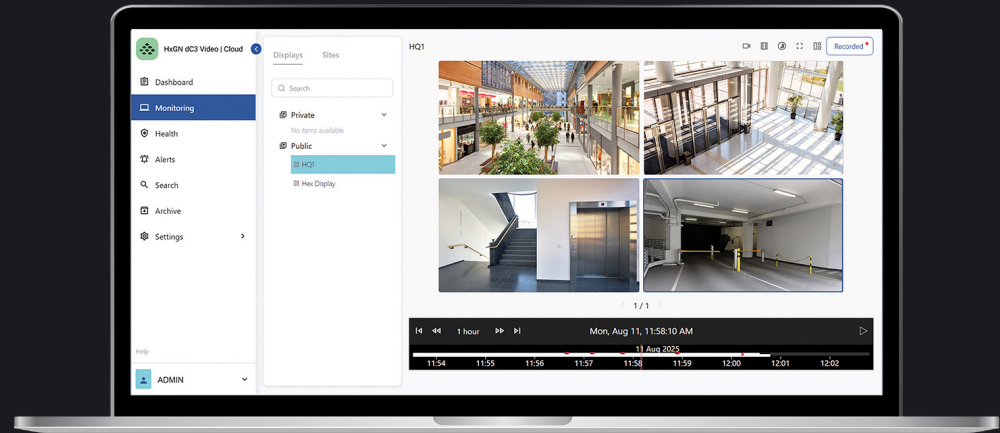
HxGN dC3 Video | Cloud

Dashboard
Monitoring
Health
Alerts
Search
Archive
Settings

Help

ADMIN

Displays Sites

Search

Private
No items available
Public
HQ1
Hex Display

HQ1

Recorded

< 1 / 1 >

1 hour

Mon, Aug 11, 11:58:10 AM

11 Aug 2025

11:54 11:55 11:56 11:57 11:58 11:59 12:00 12:01 12:02